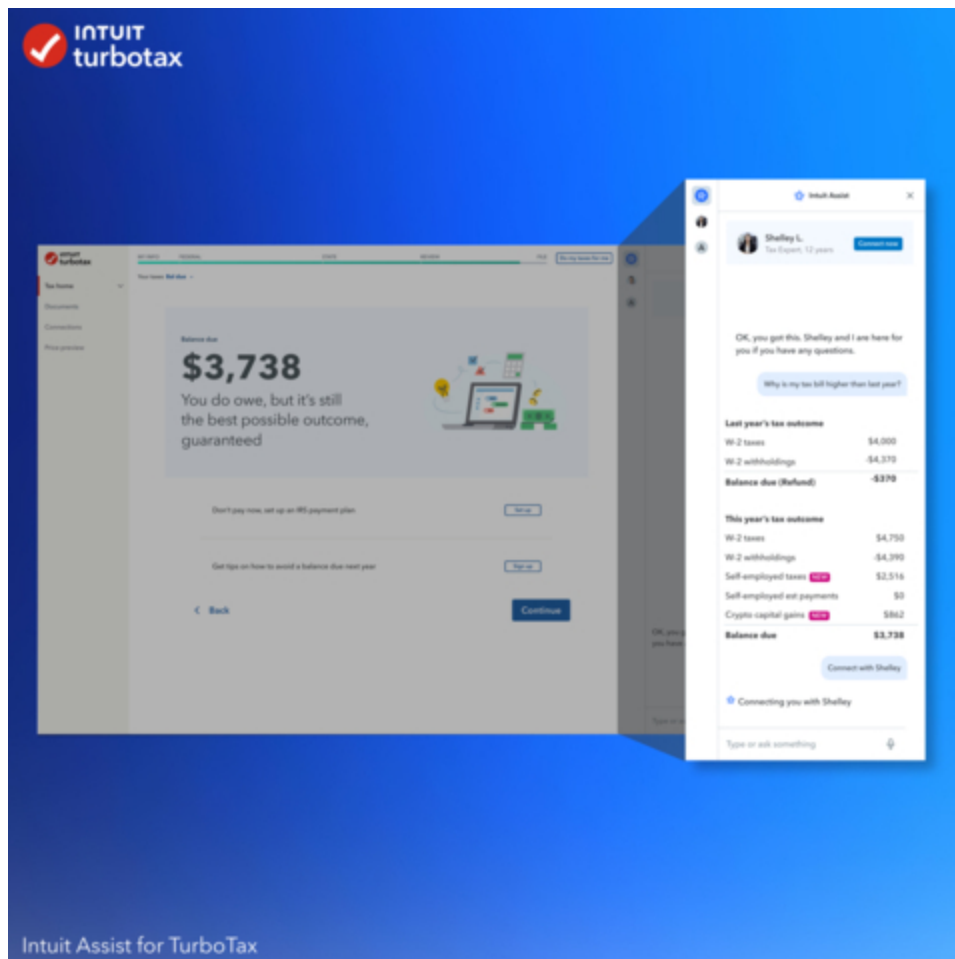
INTUIT
turbotax

intuit
turbotax

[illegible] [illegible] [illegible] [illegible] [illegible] Do my taxes for me

Your taxes: Not due

Tax home
Documents
Connections
Price preview

Balance due
$3,738
You do owe, but it's still the best possible outcome, guaranteed

Don't pay now, set up an IRS payment plan. Set up

Get tips on how to avoid a balance due next year Sign up

< Back
Continue

Intuit Assist ×

Shelley L.
Tax Expert, 12 years
Connect now

OK, you got this. Shelley and I are here for you if you have any questions.

Why is my tax bill higher than last year?

Last year's tax outcome
| | |
|---|---|
| W-2 taxes | $4,000 |
| W-2 withholdings | -$4,370 |
| Balance due (Refund) | -$370 |

This year's tax outcome
| | |
|---|---|
| W-2 taxes | $4,750 |
| W-2 withholdings | -$4,390 |
| Self-employed taxes NEW | $2,516 |
| Self-employed est payments | $0 |
| Crypto capital gains NEW | $862 |
| Balance due | $3,738 |

Connect with Shelley

Connecting you with Shelley

Type or ask something

OK, you g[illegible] you have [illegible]

Type or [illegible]

Intuit Assist for TurboTax